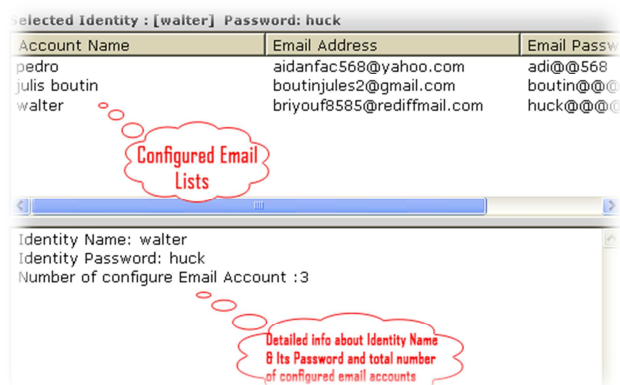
elected Identity : [walter] Password: huck

| Account Name | Email Address | Email Passw |
|---|---|---|
| pedro | aidanfac568@yahoo.com | adi@@568 |
| julis boutin | boutinjules2@gmail.com | boutin@@@ |
| walter | briyouf8585@rediffmail.com | huck@@@@ |

Configured Email Lists

Identity Name: walter
Identity Password: huck
Number of configure Email Account :3

Detailed info about Identity Name & Its Password and total number of configured email accounts